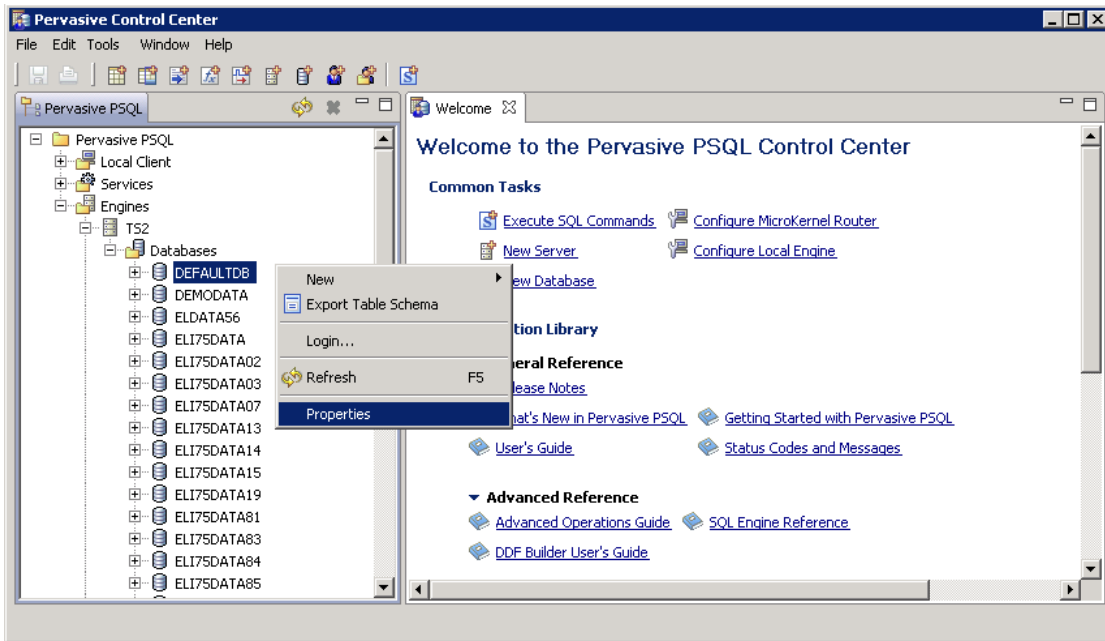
Pervasive Control Center

File Edit Tools Window Help

Pervasive PSQL

Pervasive PSQL
Local Client
Services
Engines
TS2
Databases
DEFAULTDB
DEMODATA
ELDATA56
ELI75DATA
ELI75DATA02
ELI75DATA03
ELI75DATA07
ELI75DATA13
ELI75DATA14
ELI75DATA15
ELI75DATA19
ELI75DATA81
ELI75DATA83
ELI75DATA84
ELI75DATA85

New
Export Table Schema
Login...
Refresh F5
Properties

Welcome

Welcome to the Pervasive PSQL Control Center

Common Tasks

Execute SQL Commands
Configure MicroKernel Router
New Server
Configure Local Engine
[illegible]ew Database

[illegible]tion Library

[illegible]eral Reference
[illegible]lease Notes
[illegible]at's New in Pervasive PSQL
Getting Started with Pervasive PSQL
User's Guide
Status Codes and Messages

Advanced Reference
Advanced Operations Guide
SQL Engine Reference
DDF Builder User's Guide